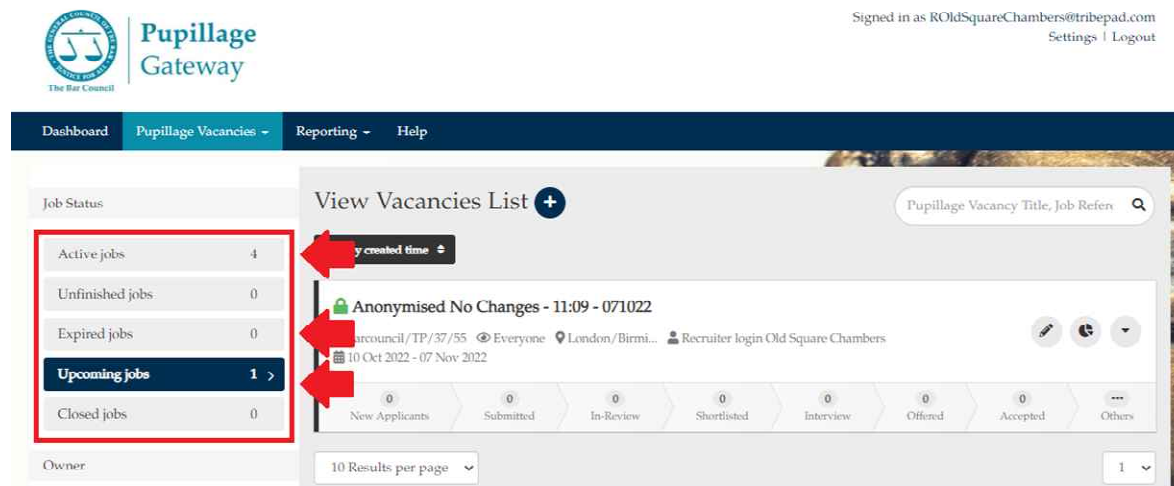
The Bar Council

Pupillage Gateway

Signed in as ROldSquareChambers@tribepad.com
Settings | Logout

Dashboard | Pupillage Vacancies | Reporting | Help

Job Status

| | |
|---|---|
| Active jobs | 4 |
| Unfinished jobs | 0 |
| Expired jobs | 0 |
| Upcoming jobs | 1 |
| Closed jobs | 0 |

Owner

View Vacancies List

Pupillage Vacancy Title, Job Refere

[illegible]y created time

Anonymised No Changes - 11:09 - 071022

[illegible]arcouncil/TP/37/55 Everyone London/Birmi... Recruiter login Old Square Chambers
10 Oct 2022 - 07 Nov 2022

| 0 | 0 | 0 | 0 | 0 | 0 | 0 | ... |
|---|---|---|---|---|---|---|---|
| New Applicants | Submitted | In-Review | Shortlisted | Interview | Offered | Accepted | Others |

10 Results per page

1